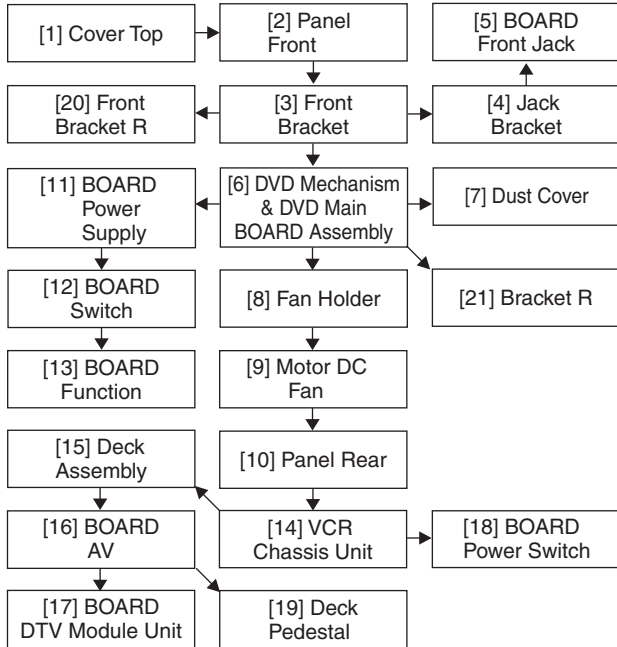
[1] Cover Top

[2] Panel Front

[5] BOARD Front Jack

[20] Front Bracket R

[3] Front Bracket

[4] Jack Bracket

[11] BOARD Power Supply

[6] DVD Mechanism & DVD Main BOARD Assembly

[7] Dust Cover

[12] BOARD Switch

[8] Fan Holder

[21] Bracket R

[13] BOARD Function

[9] Motor DC Fan

[15] Deck Assembly

[10] Panel Rear

[16] BOARD AV

[14] VCR Chassis Unit

[18] BOARD Power Switch

[17] BOARD DTV Module Unit

[19] Deck Pedestal